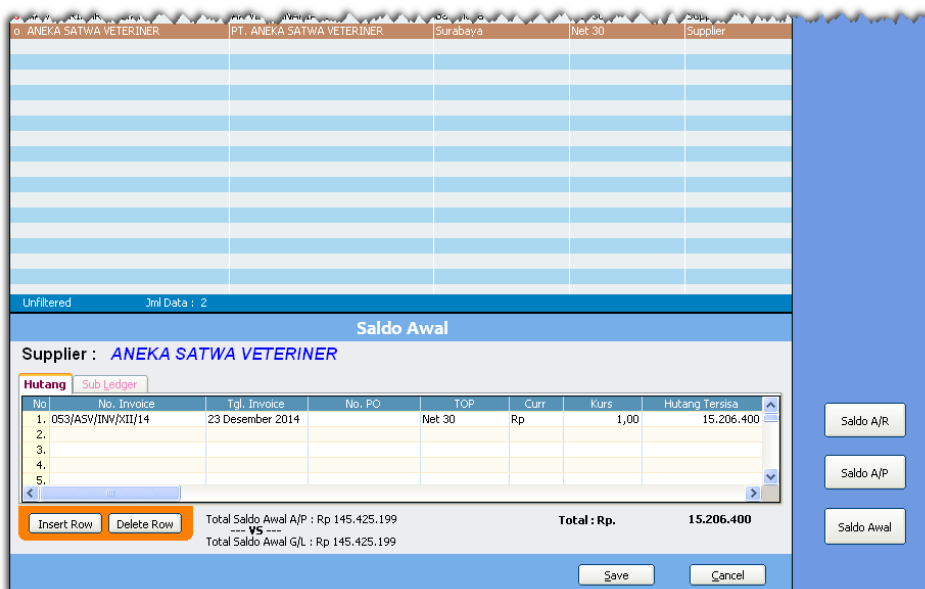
o ANEKA SATWA VETERINER | PT. ANEKA SATWA VETERINER | Surabaya | Net 30 | Supplier

Unfiltered Jml Data : 2

Saldo Awal

Supplier : ANEKA SATWA VETERINER

Hutang Sub Ledger

| No | No. Invoice | Tgl. Invoice | No. PO | TOP | Curr | Kurs | Hutang Tersisa |
|---|---|---|---|---|---|---|---|
| 1. | 053/ASV/INV/XII/14 | 23 Desember 2014 | | Net 30 | Rp | 1,00 | 15.206.400 |
| 2. | | | | | | | |
| 3. | | | | | | | |
| 4. | | | | | | | |
| 5. | | | | | | | |

Insert Row Delete Row

Total Saldo Awal A/P : Rp 145.425.199
--- VS ---
Total Saldo Awal G/L : Rp 145.425.199

Total : Rp. 15.206.400

Save Cancel

Saldo A/R

Saldo A/P

Saldo Awal